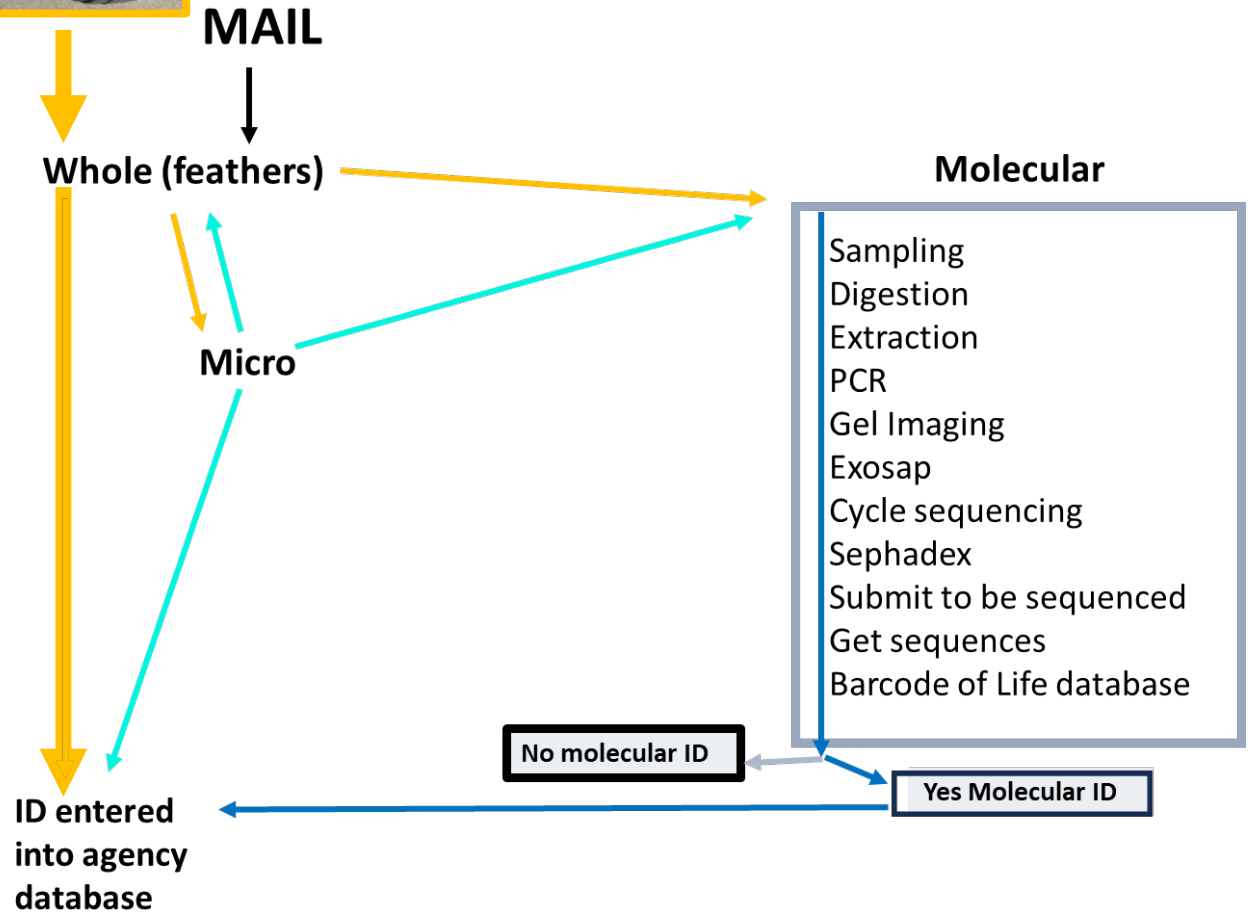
MAIL

Whole (feathers)

Molecular

Sampling
Digestion
Extraction
PCR
Gel Imaging
Exosap
Cycle sequencing
Sephadex
Submit to be sequenced
Get sequences
Barcode of Life database

Micro

No molecular ID

Yes Molecular ID

ID entered into agency database